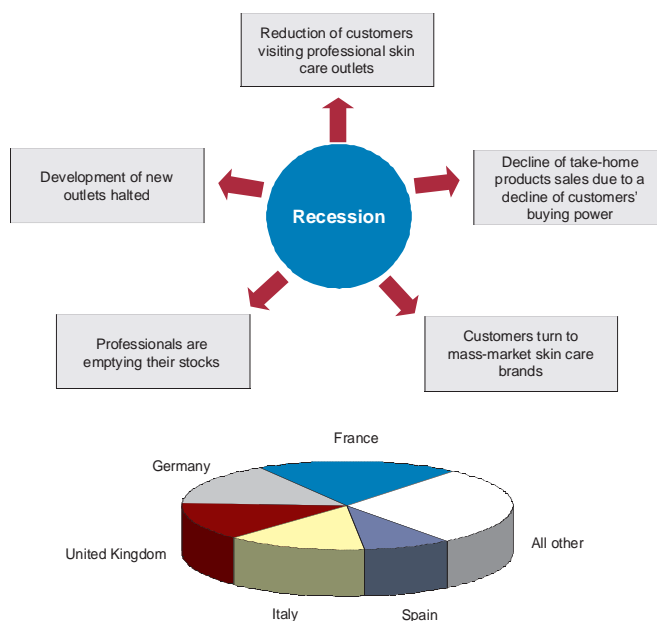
Reduction of customers visiting professional skin care outlets

Development of new outlets halted

Recession

Decline of take-home products sales due to a decline of customers' buying power

Professionals are emptying their stocks

Customers turn to mass-market skin care brands

France

Germany

All other

United Kingdom

Italy

Spain